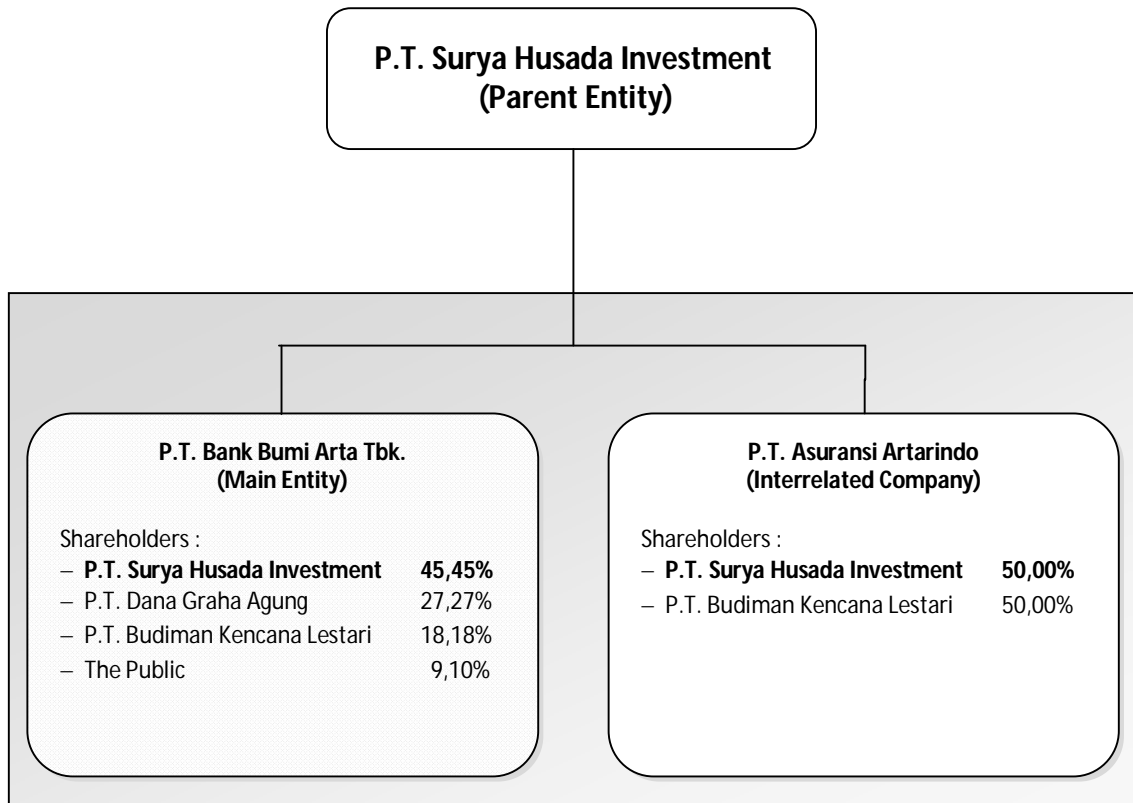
**P.T. Surya Husada Investment (Parent Entity)**

**P.T. Bank Bumi Arta Tbk. (Main Entity)**

Shareholders :

| | |
|---|---|
| – **P.T. Surya Husada Investment** | **45,45%** |
| – P.T. Dana Graha Agung | 27,27% |
| – P.T. Budiman Kencana Lestari | 18,18% |
| – The Public | 9,10% |

**P.T. Asuransi Artarindo (Interrelated Company)**

Shareholders :

| | |
|---|---|
| – **P.T. Surya Husada Investment** | **50,00%** |
| – P.T. Budiman Kencana Lestari | 50,00% |